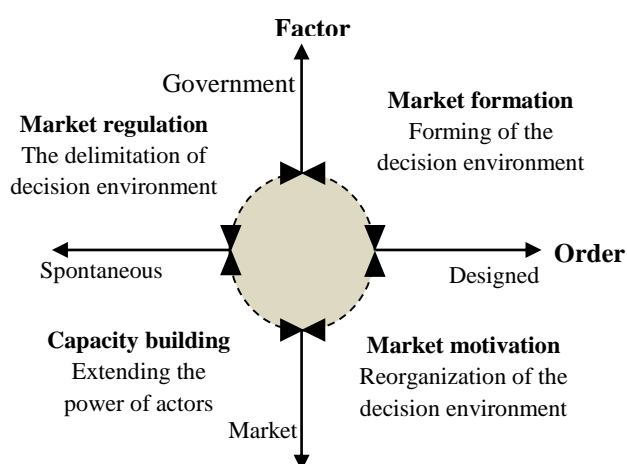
Factor

Government

Market formation
Forming of the decision environment

Market regulation
The delimitation of decision environment

Order

Spontaneous

Designed

Capacity building
Extending the power of actors

Market motivation
Reorganization of the decision environment

Market